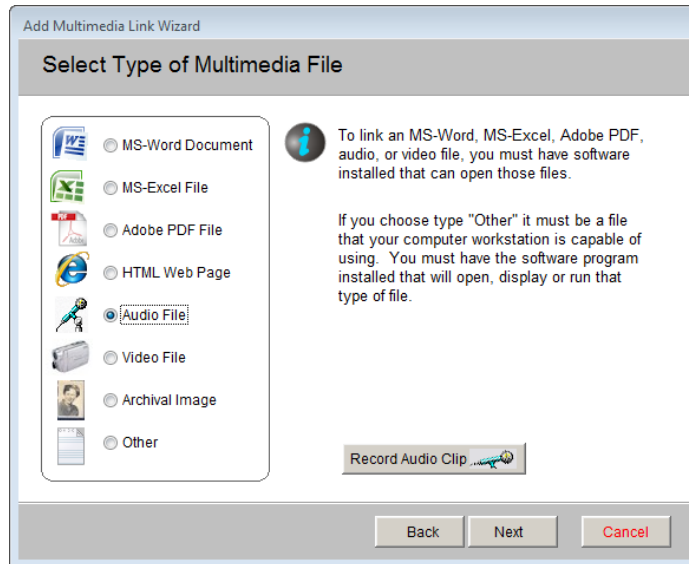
Add Multimedia Link Wizard

Select Type of Multimedia File

MS-Word Document
MS-Excel File
Adobe PDF File
HTML Web Page
Audio File
Video File
Archival Image
Other

To link an MS-Word, MS-Excel, Adobe PDF, audio, or video file, you must have software installed that can open those files.

If you choose type "Other" it must be a file that your computer workstation is capable of using. You must have the software program installed that will open, display or run that type of file.

Record Audio Clip

Back
Next
Cancel